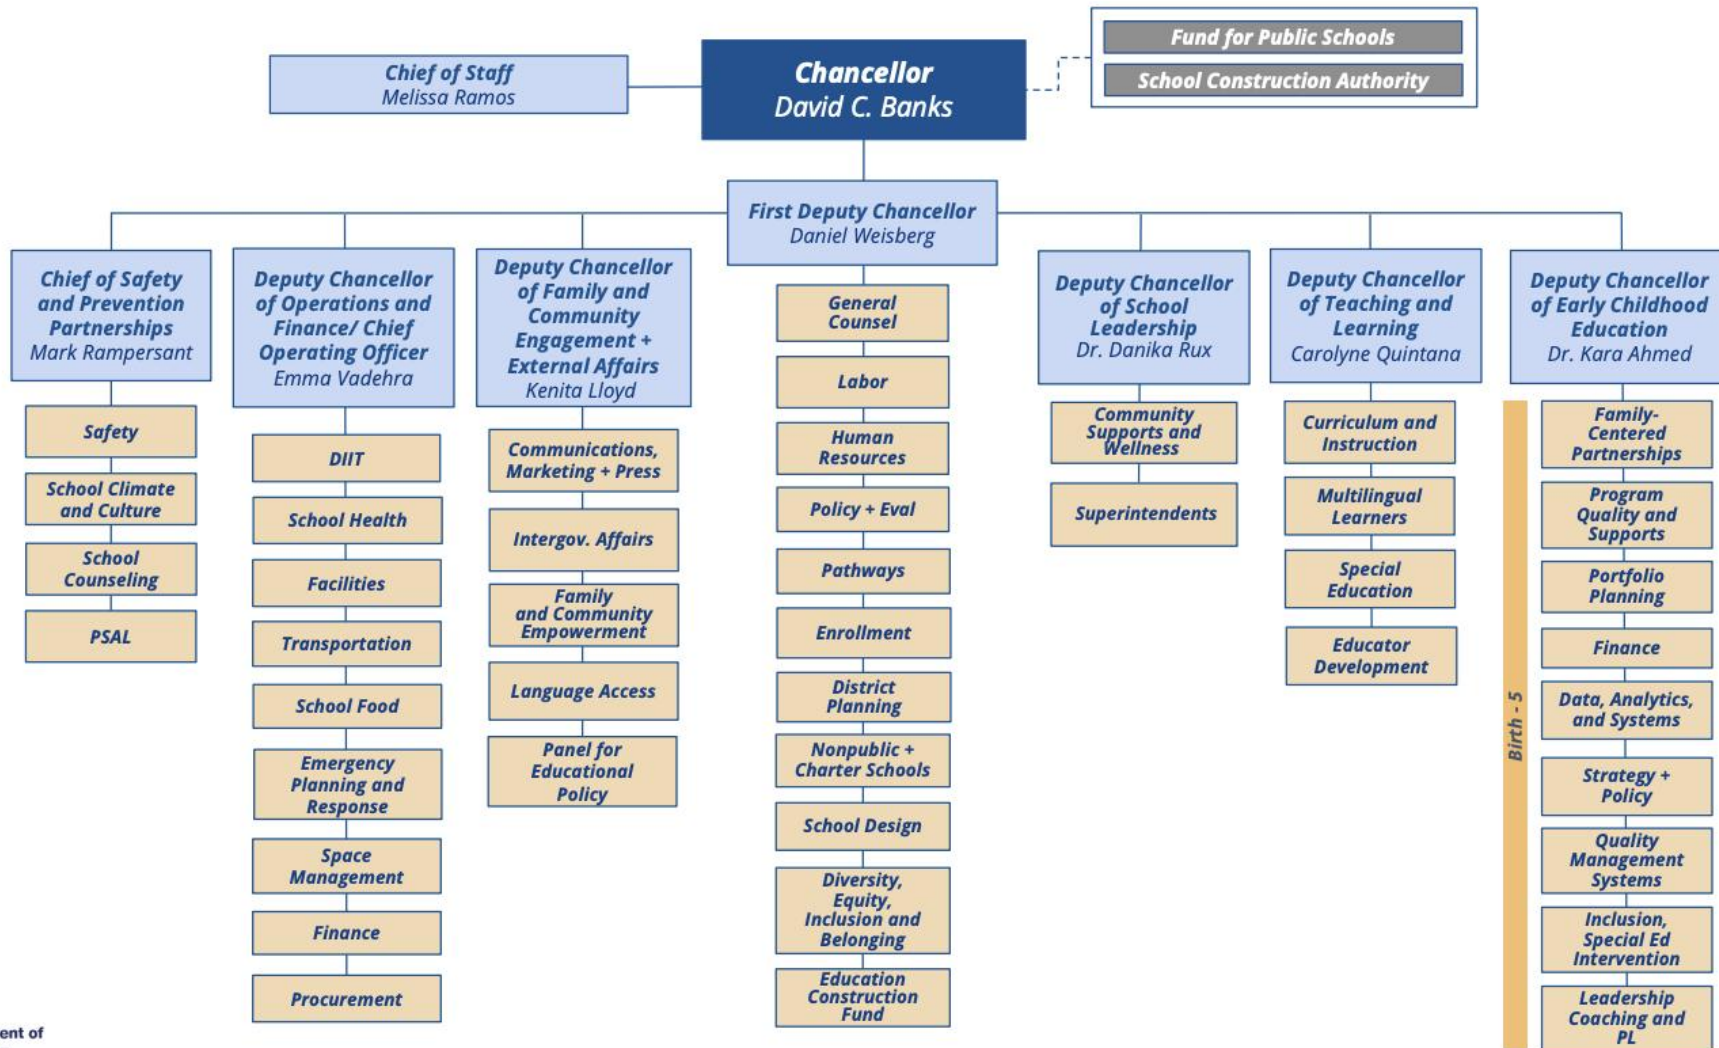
Chief of Staff
Melissa Ramos

Chancellor
David C. Banks

Fund for Public Schools
School Construction Authority

First Deputy Chancellor
Daniel Weisberg

Chief of Safety and Prevention Partnerships
Mark Rampersant

Safety
School Climate and Culture
School Counseling
PSAL

Deputy Chancellor of Operations and Finance/ Chief Operating Officer
Emma Vadehra

DIIT
School Health
Facilities
Transportation
School Food
Emergency Planning and Response
Space Management
Finance
Procurement

Deputy Chancellor of Family and Community Engagement + External Affairs
Kenita Lloyd

Communications, Marketing + Press
Intergov. Affairs
Family and Community Empowerment
Language Access
Panel for Educational Policy

General Counsel
Labor
Human Resources
Policy + Eval
Pathways
Enrollment
District Planning
Nonpublic + Charter Schools
School Design
Diversity, Equity, Inclusion and Belonging
Education Construction Fund

Deputy Chancellor of School Leadership
Dr. Danika Rux

Community Supports and Wellness
Superintendents

Deputy Chancellor of Teaching and Learning
Carolyne Quintana

Curriculum and Instruction
Multilingual Learners
Special Education
Educator Development

Deputy Chancellor of Early Childhood Education
Dr. Kara Ahmed

Birth - 5

Family-Centered Partnerships
Program Quality and Supports
Portfolio Planning
Finance
Data, Analytics, and Systems
Strategy + Policy
Quality Management Systems
Inclusion, Special Ed Intervention
Leadership Coaching and PL

ent of